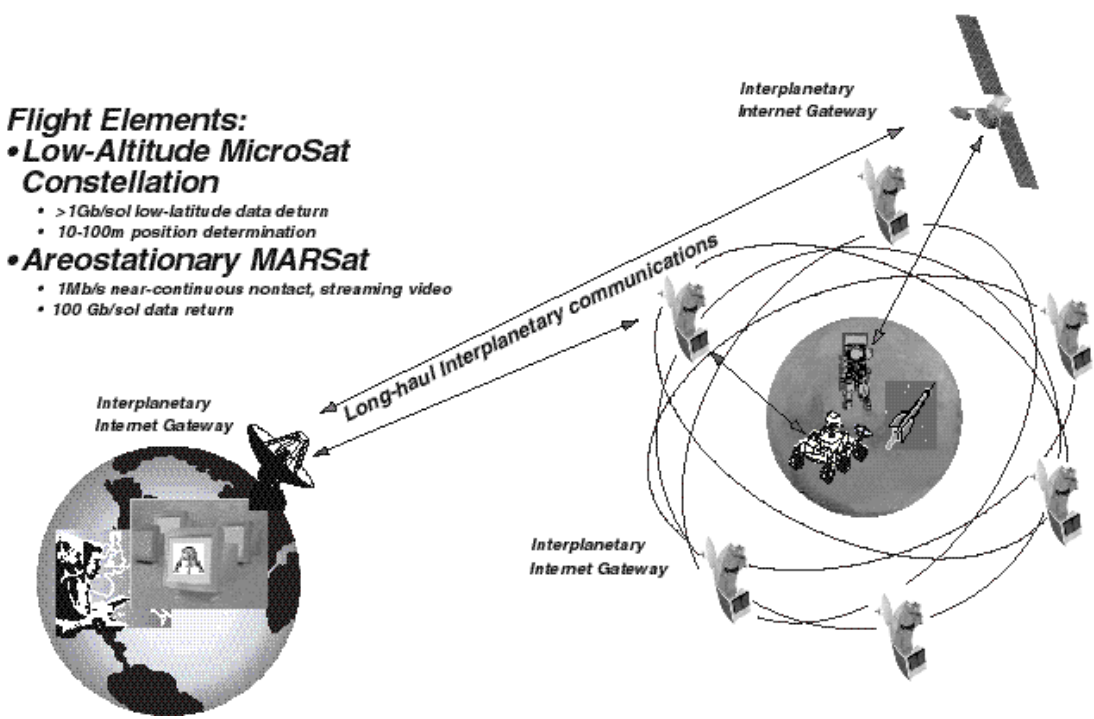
Flight Elements:
• Low-Altitude MicroSat Constellation
• >1Gb/sol low-latitude data deturn
• 10-100m position determination
• Areostationary MARSat
• 1Mb/s near-continuous nontact, streaming video
• 100 Gb/sol data return

Interplanetary Internet Gateway

Long-haul Interplanetary communications

Interplanetary Internet Gateway

Interplanetary Internet Gateway